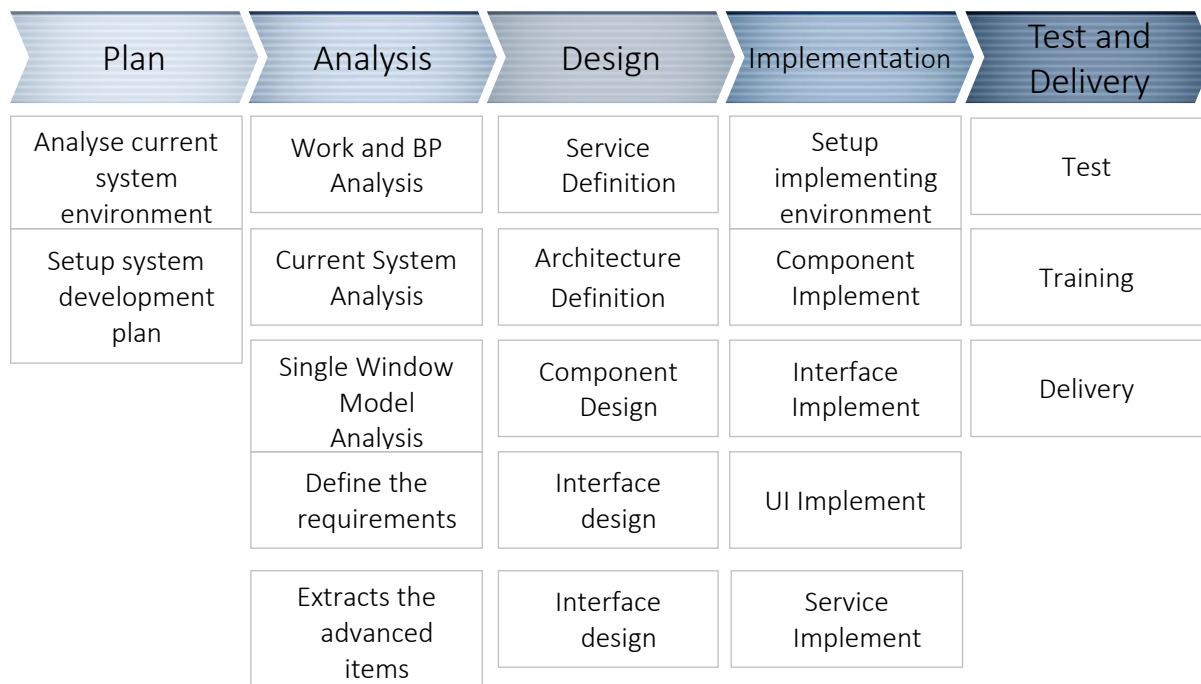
Plan

Analyse current system environment

Setup system development plan

Analysis

Work and BP Analysis

Current System Analysis

Single Window Model Analysis

Define the requirements

Extracts the advanced items

Design

Service Definition

Architecture Definition

Component Design

Interface design

Interface design

Implementation

Setup implementing environment

Component Implement

Interface Implement

UI Implement

Service Implement

Test and Delivery

Test

Training

Delivery